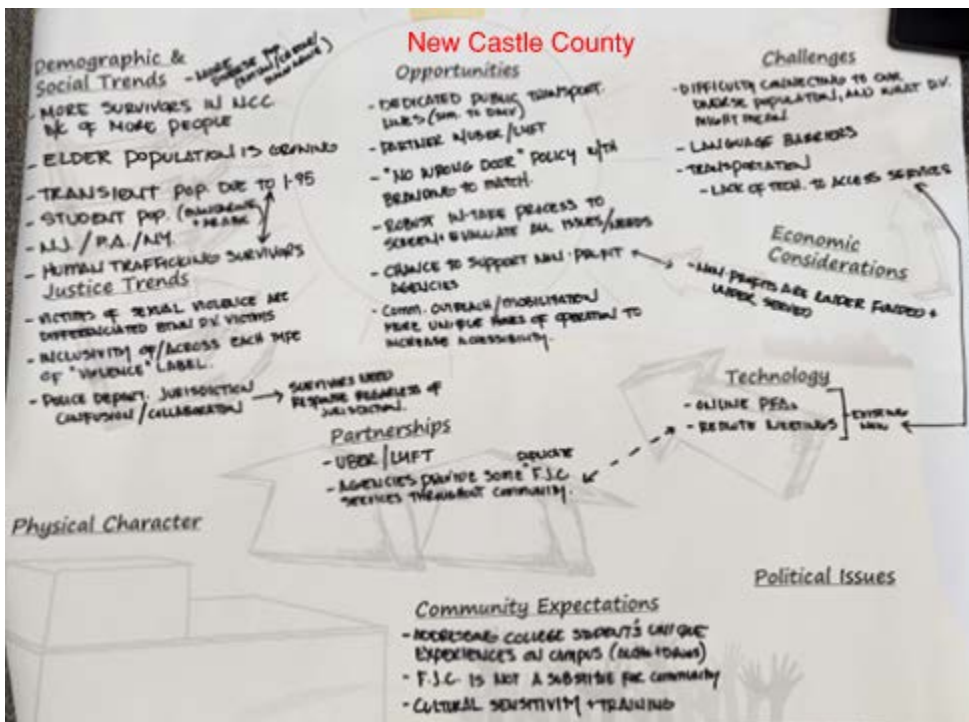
New Castle County

Demographic & Social Trends - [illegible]

- MORE SURVIVORS IN NCC B/C OF MORE PEOPLE
- ELDER POPULATION IS GROWING
- TRANSIENT POP. DUE TO I-95
- STUDENT POP. ([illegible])
- NJ / PA / NY
- HUMAN TRAFFICKING SURVIVORS

Justice Trends

- VICTIMS OF SEXUAL VIOLENCE ARE DIFFERENTIATED FROM DV VICTIMS
- INCLUSIVITY OF/ACROSS EACH TYPE OF "VIOLENCE" LABEL
- POLICE DEPART. JURISDICTION CONFUSION / COLLABORATION → SURVIVORS NEED RESPONSE REGARDLESS OF JURISDICTION.

Opportunities

- DEDICATED PUBLIC TRANSPORT. LINES (SIM. TO DART)
- PARTNER W/UBER/LYFT
- "NO WRONG DOOR" POLICY WITH BRANDING TO MATCH.
- ROBUST IN-TAKE PROCESS TO SCREEN & EVALUATE ALL ISSUES/NEEDS
- CHANCE TO SUPPORT NON-PROFIT AGENCIES
- COMM. OUTREACH/MOBILIZATION FREE UNIQUE HRS OF OPERATION TO INCREASE ACCESSIBILITY.

Challenges

- DIFFICULTY CONNECTING TO OUR DIVERSE POPULATION, AND WHAT D.V. MIGHT MEAN
- LANGUAGE BARRIERS
- TRANSPORTATION
- LACK OF TECH. TO ACCESS SERVICES

Economic Considerations

- NON-PROFITS ARE UNDER FUNDED + UNDER SERVED

Technology

- ONLINE PFAs
- REMOTE MEETINGS
EXISTING NOW

Partnerships

- UBER/LYFT
- AGENCIES PROVIDE SOME F.J.C. SERVICES THROUGHOUT COMMUNITY. DEVICE

Physical Character

Political Issues

Community Expectations

- ADDRESSING COLLEGE STUDENTS UNIQUE EXPERIENCES ON CAMPUS ([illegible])
- F.J.C. IS NOT A SUBSTITUTE FOR COMMUNITY
- CULTURAL SENSITIVITY + TRAINING